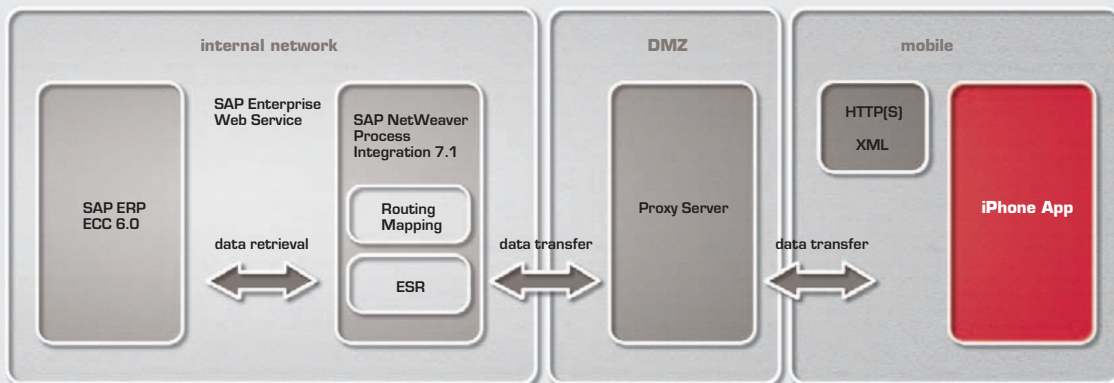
internal network

SAP ERP ECC 6.0

SAP Enterprise Web Service

data retrieval

SAP NetWeaver Process Integration 7.1

Routing Mapping

ESR

data transfer

DMZ

Proxy Server

data transfer

mobile

HTTP(S)

XML

iPhone App